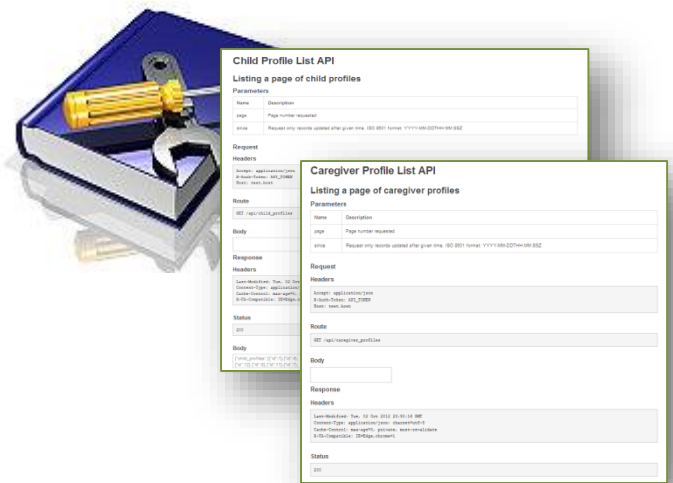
Child Profile List API

Listing a page of child profiles

Parameters

| Name | Description |
|---|---|
| page | Page number requested |
| since | Request only records updated after given time. ISO 8601 format: YYYY-MM-DDTHH:MM:SSZ |

Request

Headers

Accept: application/json
X-Auth-Token: API_TOKEN
Host: test.host

Route

GET /api/child_profiles

Body

Response

Headers

Last-Modified: Tue, 12 Oct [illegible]
Content-Type: application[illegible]
Cache-Control: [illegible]
X-UA-Compatible: IE=Edge,c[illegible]

Status

200

Body

{"child_profiles":[{"id":1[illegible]
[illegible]

Caregiver Profile List API

Listing a page of caregiver profiles

Parameters

| Name | Description |
|---|---|
| page | Page number requested |
| since | Request only records updated after given time. ISO 8601 format: YYYY-MM-DDTHH:MM:SSZ |

Request

Headers

Accept: application/json
X-Auth-Token: API_TOKEN
Host: test.host

Route

GET /api/caregiver_profiles

Body

Response

Headers

Last-Modified: Tue, 12 Oct 2012 23:50:16 GMT
Content-Type: application/json; charset=utf-8
Cache-Control: max-age=0, private, must-revalidate
X-UA-Compatible: IE=Edge,chrome=1

Status

200